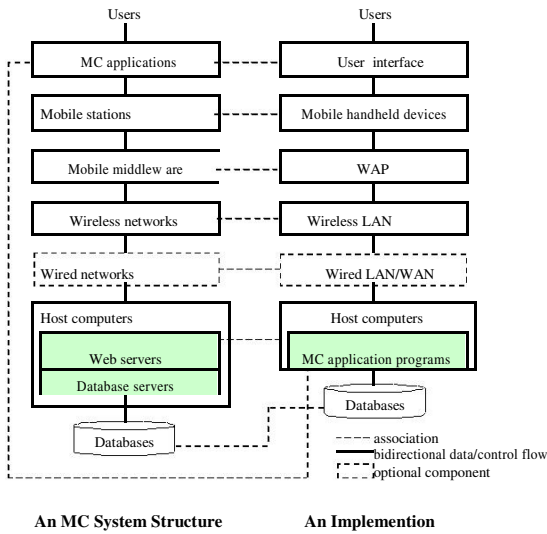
Users

MC applications

Mobile stations

Mobile middlew are

Wireless networks

Wired networks

Host computers

Web servers

Database servers

Databases

Users

User interface

Mobile handheld devices

WAP

Wireless LAN

Wired LAN/WAN

Host computers

MC application programs

Databases

association

bidirectional data/control flow

optional component

An MC System Structure

An Implemention